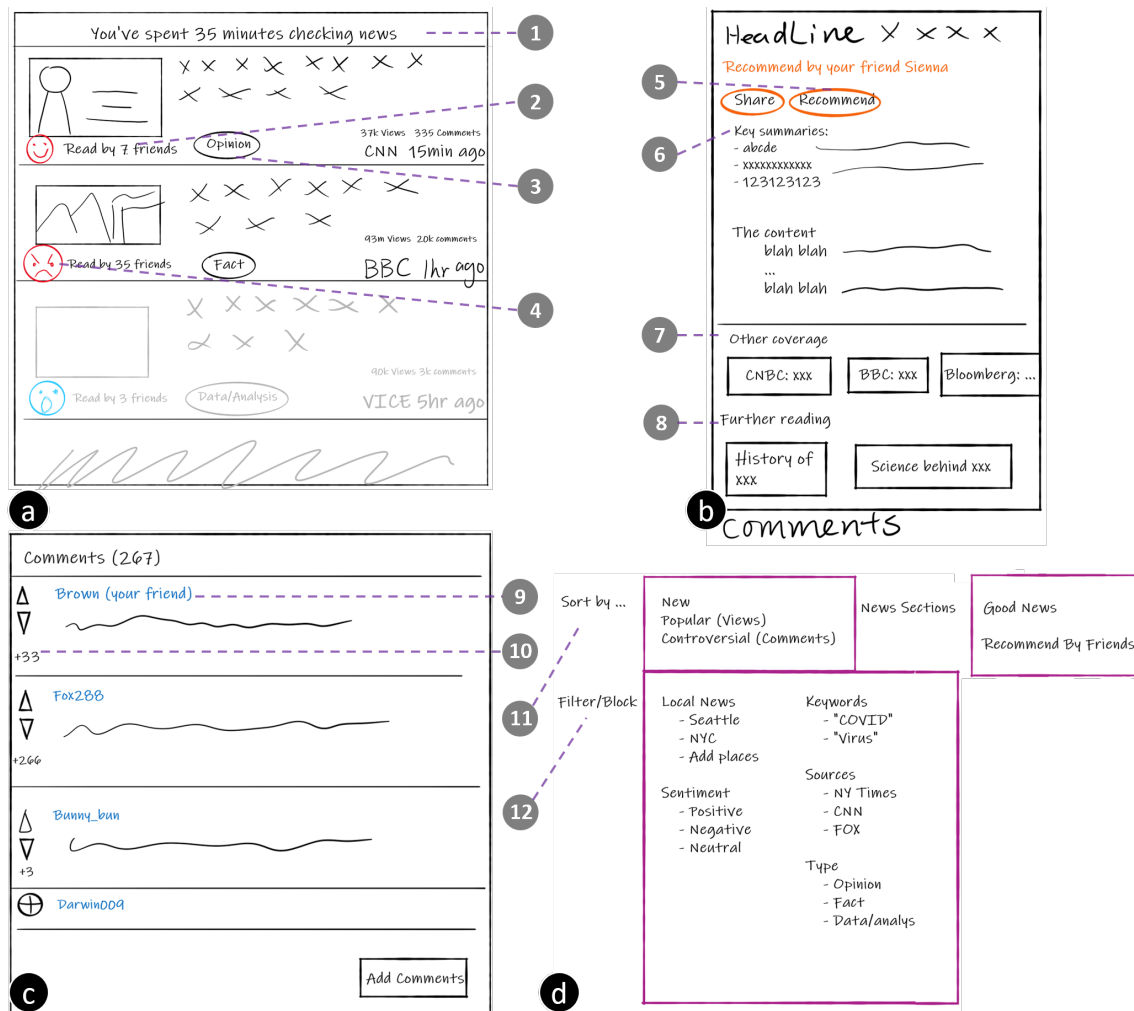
You've spent 35 minutes checking news

1

37k Views 335 Comments

Read by 7 friends

Opinion

CNN 15min ago

2

3

93m Views 20k comments

Read by 35 friends

Fact

BBC 1hr ago

4

90k Views 3k comments

Read by 3 friends

Data/Analysis

VICE 5hr ago

a

HeadLine X XXX

Recommend by your friend Sienna

5

Share

Recommend

6

Key summaries:
- abcde
- xxxxxxxxxxxx
- 123123123

The content
blah blah
...
blah blah

7

Other coverage

CNBC: xxx

BBC: xxx

Bloomberg: ...

8

Further reading

History of xxx

Science behind xxx

b

Comments

Comments (267)

Brown (your friend)

9

+33

10

Fox288

+266

Bunny_bun

+3

Darwin009

Add Comments

c

Sort by ...

New
Popular (Views)
Controversial (Comments)

News Sections

Good News

Recommend By Friends

11

Filter/Block

12

Local News
- Seattle
- NYC
- Add places

Sentiment
- Positive
- Negative
- Neutral

Keywords
- "COVID"
- "Virus"

Sources
- NY Times
- CNN
- FOX

Type
- Opinion
- Fact
- Data/analys

d